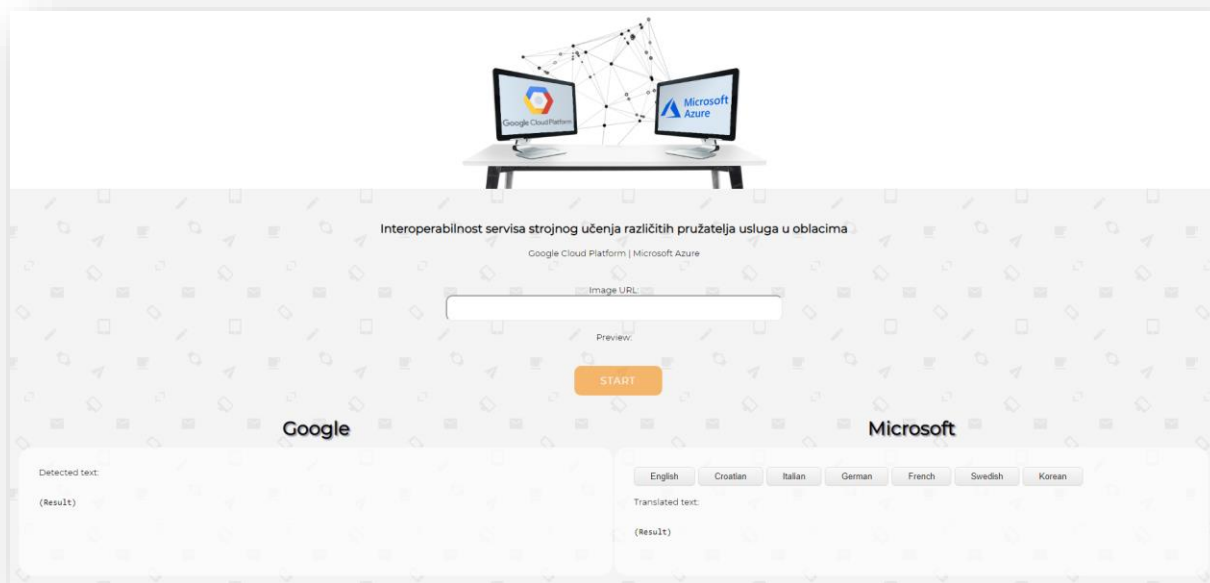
Google Cloud Platform

Microsoft Azure

Interoperabilnost servisa strojnog učenja različitih pružatelja usluga u oblacima

Google Cloud Platform | Microsoft Azure

Image URL:

Preview:

START

Google

Microsoft

Detected text:

(Result)

English Croatian Italian German French Swedish Korean

Translated text:

(Result)